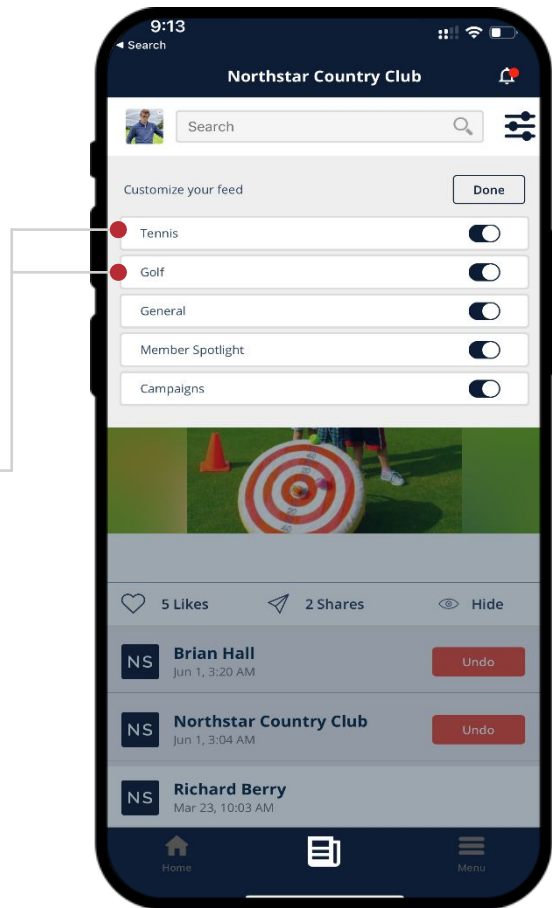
9:13
◂ Search

Northstar Country Club

Search

Customize your feed

Done

Tennis

Golf

General

Member Spotlight

Campaigns

5 Likes

2 Shares

Hide

NS
Brian Hall
Jun 1, 3:20 AM

Undo

NS
Northstar Country Club
Jun 1, 3:04 AM

Undo

NS
Richard Berry
Mar 23, 10:03 AM

Home

Menu